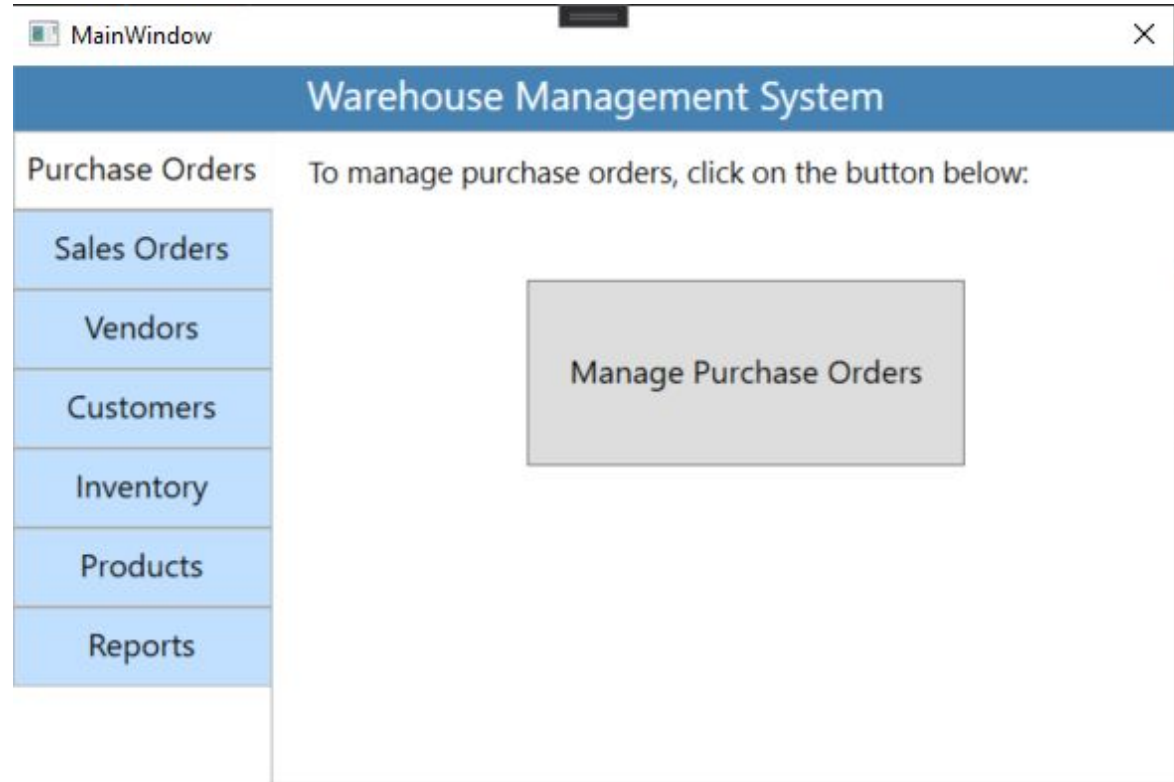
MainWindow

×

Warehouse Management System

Purchase Orders

Sales Orders

Vendors

Customers

Inventory

Products

Reports

To manage purchase orders, click on the button below:

Manage Purchase Orders